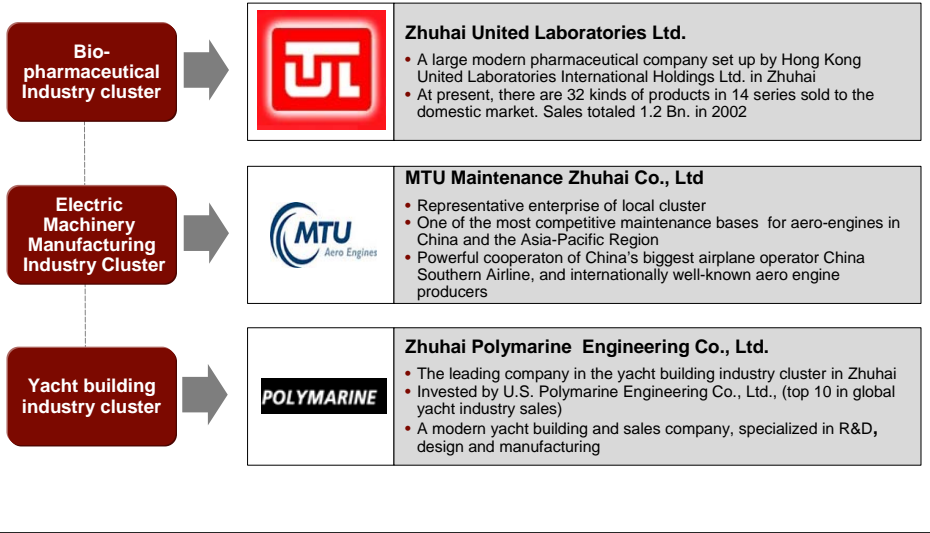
Bio-pharmaceutical Industry cluster

TUL

Zhuhai United Laboratories Ltd.

• A large modern pharmaceutical company set up by Hong Kong United Laboratories International Holdings Ltd. in Zhuhai
• At present, there are 32 kinds of products in 14 series sold to the domestic market. Sales totaled 1.2 Bn. in 2002

Electric Machinery Manufacturing Industry Cluster

MTU Aero Engines

MTU Maintenance Zhuhai Co., Ltd

• Representative enterprise of local cluster
• One of the most competitive maintenance bases for aero-engines in China and the Asia-Pacific Region
• Powerful cooperaton of China's biggest airplane operator China Southern Airline, and internationally well-known aero engine producers

Yacht building industry cluster

POLYMARINE

Zhuhai Polymarine Engineering Co., Ltd.

• The leading company in the yacht building industry cluster in Zhuhai
• Invested by U.S. Polymarine Engineering Co., Ltd., (top 10 in global yacht industry sales)
• A modern yacht building and sales company, specialized in R&D, design and manufacturing